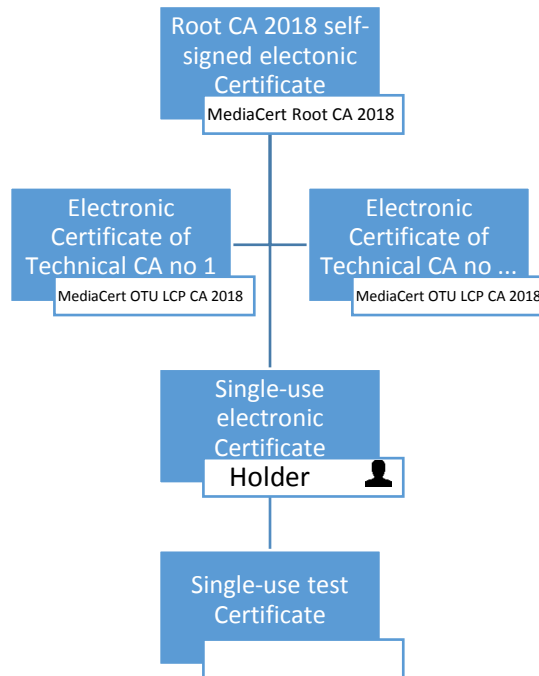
Root CA 2018 self-signed electonic Certificate

MediaCert Root CA 2018

Electronic Certificate of Technical CA no 1

MediaCert OTU LCP CA 2018

Electronic Certificate of Technical CA no ...

MediaCert OTU LCP CA 2018

Single-use electronic Certificate

Holder

Single-use test Certificate